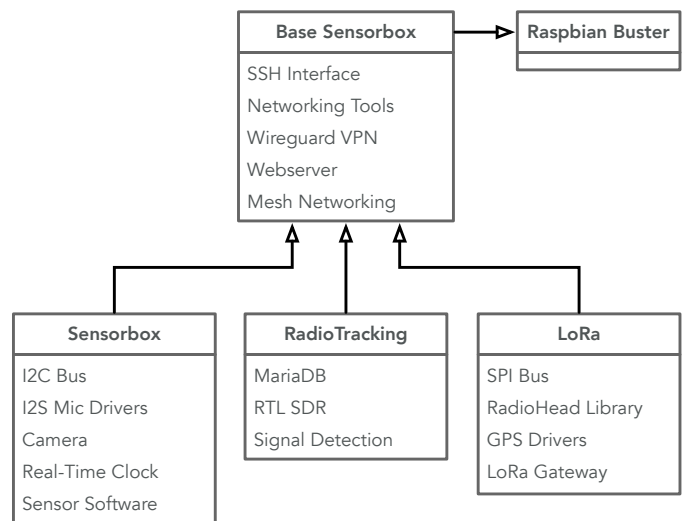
Base Sensorbox
SSH Interface
Networking Tools
Wireguard VPN
Webserver
Mesh Networking

Raspbian Buster

Sensorbox
I2C Bus
I2S Mic Drivers
Camera
Real-Time Clock
Sensor Software

RadioTracking
MariaDB
RTL SDR
Signal Detection

LoRa
SPI Bus
RadioHead Library
GPS Drivers
LoRa Gateway